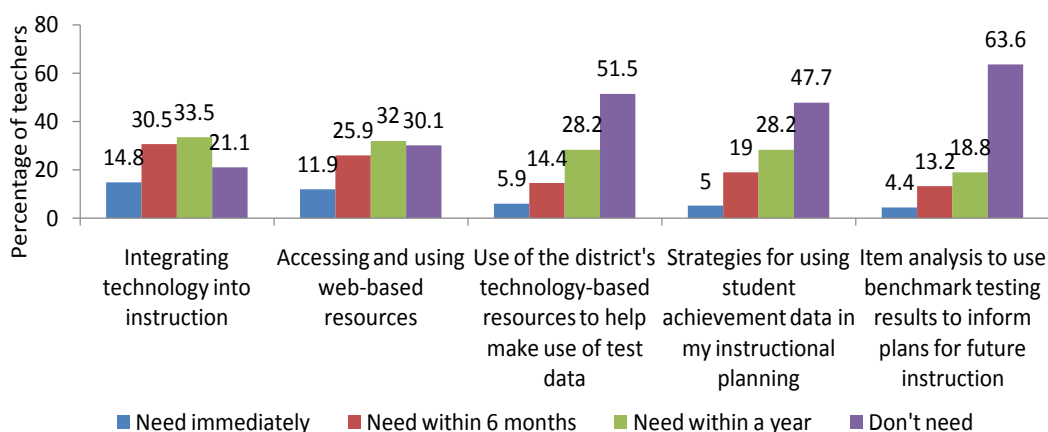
80
60
40
20
0
Percentage of teachers

14.8
30.5
33.5
21.1
Integrating technology into instruction

11.9
25.9
32
30.1
Accessing and using web-based resources

5.9
14.4
28.2
51.5
Use of the district's technology-based resources to help make use of test data

5
19
28.2
47.7
Strategies for using student achievement data in my instructional planning

4.4
13.2
18.8
63.6
Item analysis to use benchmark testing results to inform plans for future instruction

Need immediately
Need within 6 months
Need within a year
Don't need